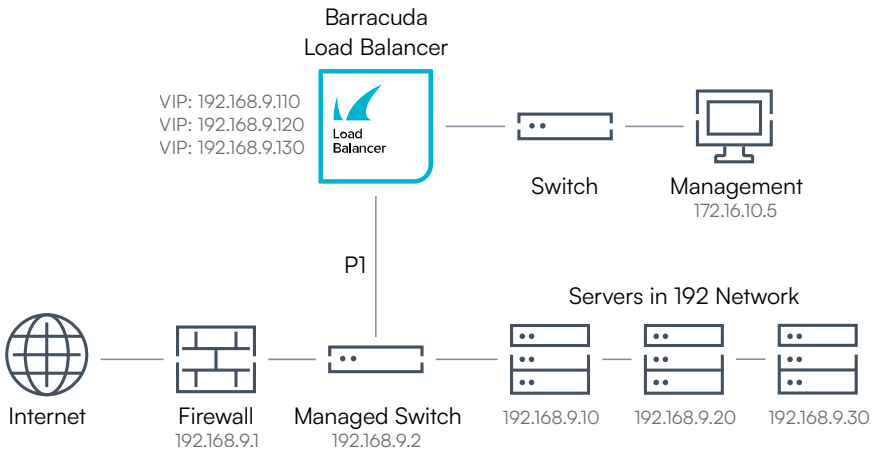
Barracuda Load Balancer

VIP: 192.168.9.110
VIP: 192.168.9.120
VIP: 192.168.9.130

Load Balancer

Switch

Management
172.16.10.5

P1

Servers in 192 Network

Internet

Firewall
192.168.9.1

Managed Switch
192.168.9.2

192.168.9.10

192.168.9.20

192.168.9.30